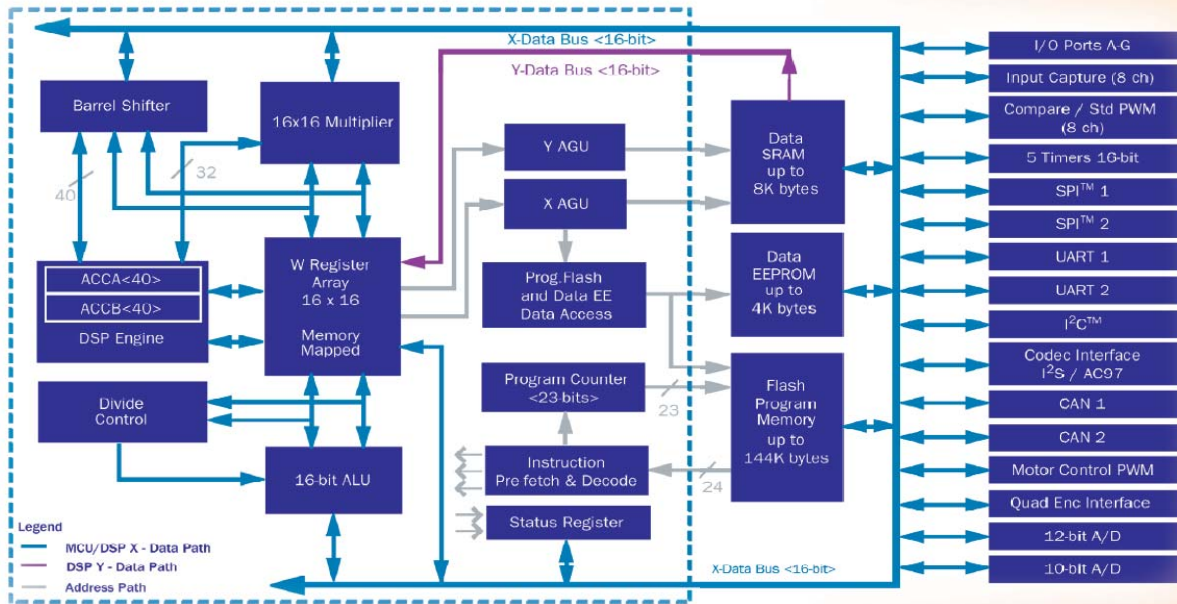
X-Data Bus <16-bit>

Y-Data Bus <16-bit>

Barrel Shifter

16x16 Multiplier

40

32

ACCA<40>

ACCB<40>

DSP Engine

W Register Array 16 x 16

Memory Mapped

Y AGU

X AGU

Prog.Flash and Data EE Data Access

Data SRAM up to 8K bytes

Data EEPROM up to 4K bytes

Divide Control

16-bit ALU

Program Counter <23-bits>

23

Instruction Pre fetch & Decode

24

Flash Program Memory up to 144K bytes

Status Register

Legend

MCU/DSP X - Data Path

DSP Y - Data Path

Address Path

X-Data Bus <16-bit>

I/O Ports A-G

Input Capture (8 ch)

Compare / Std PWM (8 ch)

5 Timers 16-bit

SPI$^{TM}$ 1

SPI$^{TM}$ 2

UART 1

UART 2

I$^2$C$^{TM}$

Codec Interface I$^2$S / AC97

CAN 1

CAN 2

Motor Control PWM

Quad Enc Interface

12-bit A/D

10-bit A/D